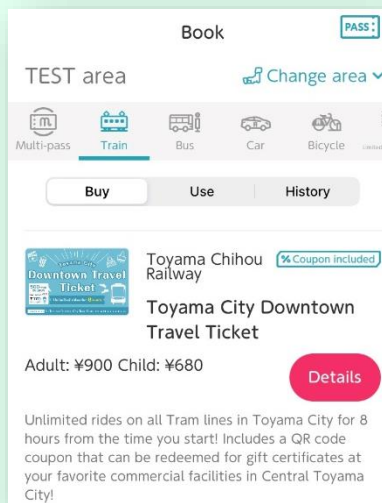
Book

PASS

TEST area

Change area

Multi-pass Train Bus Car Bicycle

Buy Use History

Downtown Travel Ticket

Toyama Chihou Railway

% Coupon included

Toyama City Downtown Travel Ticket

Adult: ¥900 Child: ¥680

Details

Unlimited rides on all Tram lines in Toyama City for 8 hours from the time you start! Includes a QR code coupon that can be redeemed for gift certificates at your favorite commercial facilities in Central Toyama City!